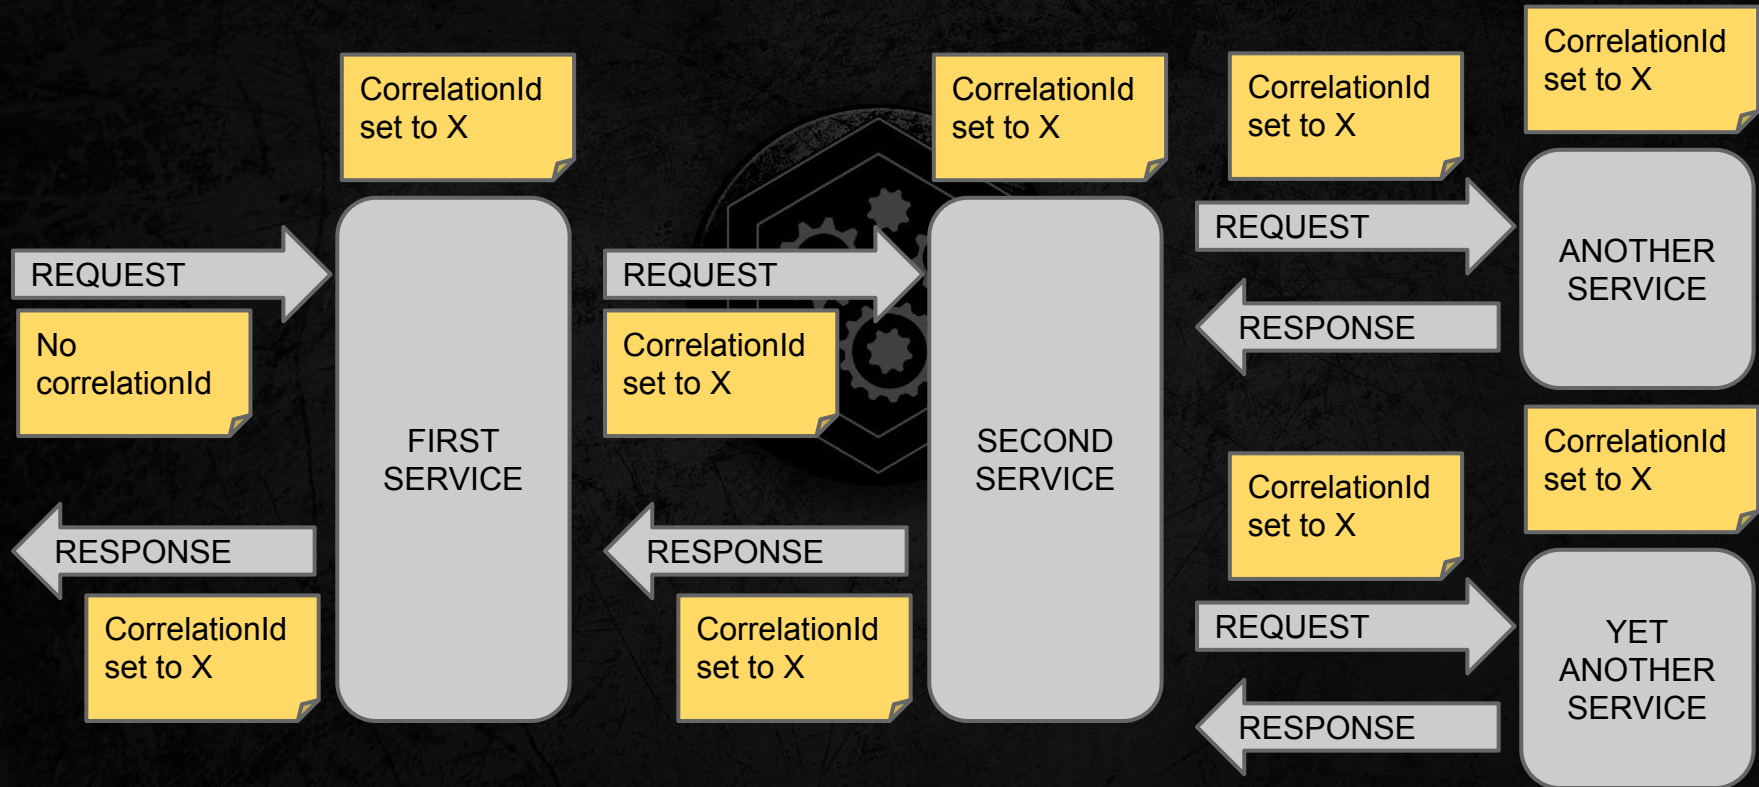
CorrelationId set to X

CorrelationId set to X

CorrelationId set to X

CorrelationId set to X

REQUEST

No correlationId

FIRST SERVICE

REQUEST

CorrelationId set to X

SECOND SERVICE

REQUEST

RESPONSE

ANOTHER SERVICE

RESPONSE

CorrelationId set to X

RESPONSE

CorrelationId set to X

CorrelationId set to X

CorrelationId set to X

REQUEST

RESPONSE

YET ANOTHER SERVICE